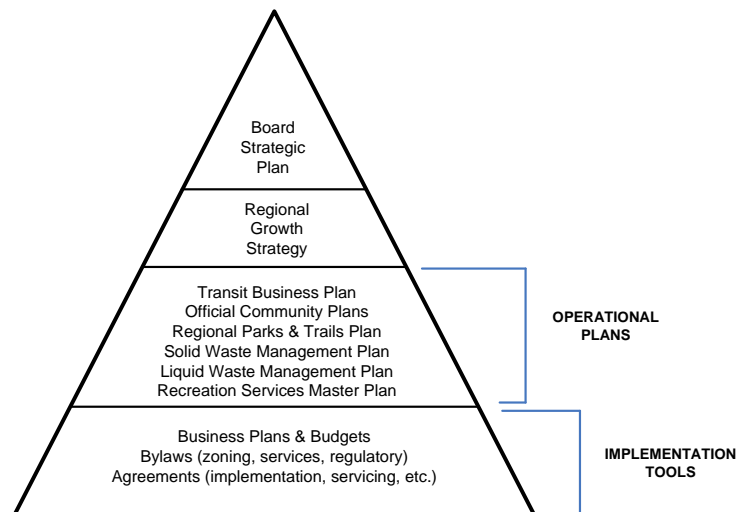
Board Strategic Plan

Regional Growth Strategy

Transit Business Plan
Official Community Plans
Regional Parks & Trails Plan
Solid Waste Management Plan
Liquid Waste Management Plan
Recreation Services Master Plan

OPERATIONAL PLANS

Business Plans & Budgets
Bylaws (zoning, services, regulatory)
Agreements (implementation, servicing, etc.)

IMPLEMENTATION TOOLS